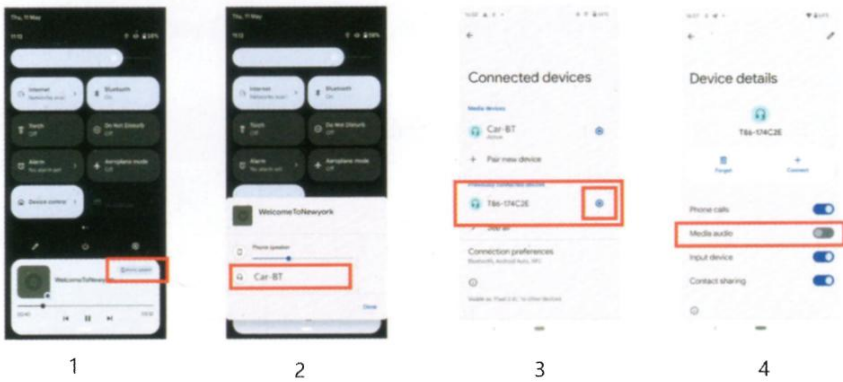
Thu, 11 May

Internet

Bluetooth

Torch

Do Not Disturb

Alarm

Aeroplane mode

Device controls

WelcomeToNewyork

1

Thu, 11 May

Internet

Bluetooth

Torch

Do Not Disturb

Alarm

Aeroplane mode

WelcomeToNewyork

Phone speaker

Car-BT

Done

2

Connected devices

Media devices

Car-BT

Active

+ Pair new device

Previously connected devices

T86-174C2E

See all

Connection preferences

Bluetooth, Android Auto, NFC

3

Device details

T86-174C2E

Forget

Connect

Phone calls

Media audio

Input device

Contact sharing

4